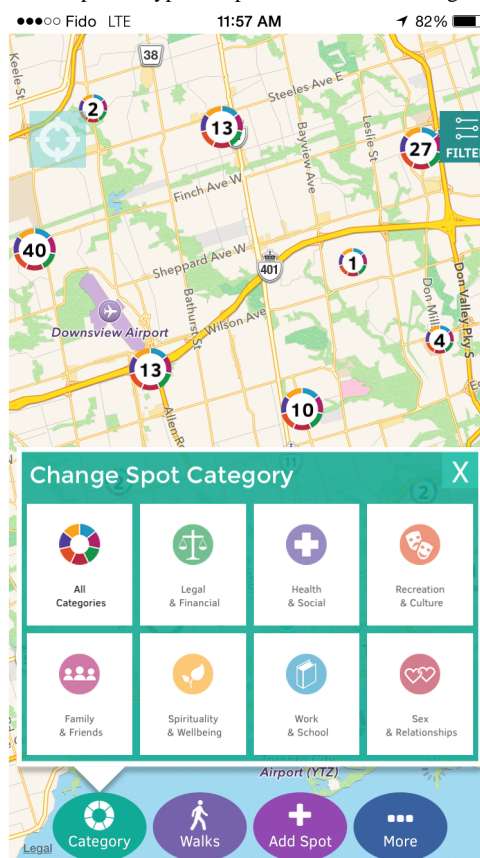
●●●○○ Fido LTE 11:57 AM 82%

38
Keele St
Steeles Ave E
2
13
27
FILTER
Leslie St
Bayview Ave
Finch Ave W
40
Sheppard Ave W
401
1
Downsview Airport
Wilson Ave
Bathurst St
Don Mills
4
Don Valley Pky S
13
Allen R
10
11
2

Change Spot Category
X

All Categories
Legal & Financial
Health & Social
Recreation & Culture
Family & Friends
Spirituality & Wellbeing
Work & School
Sex & Relationships

Airport (YTZ)
Legal
Category
Walks
Add Spot
More